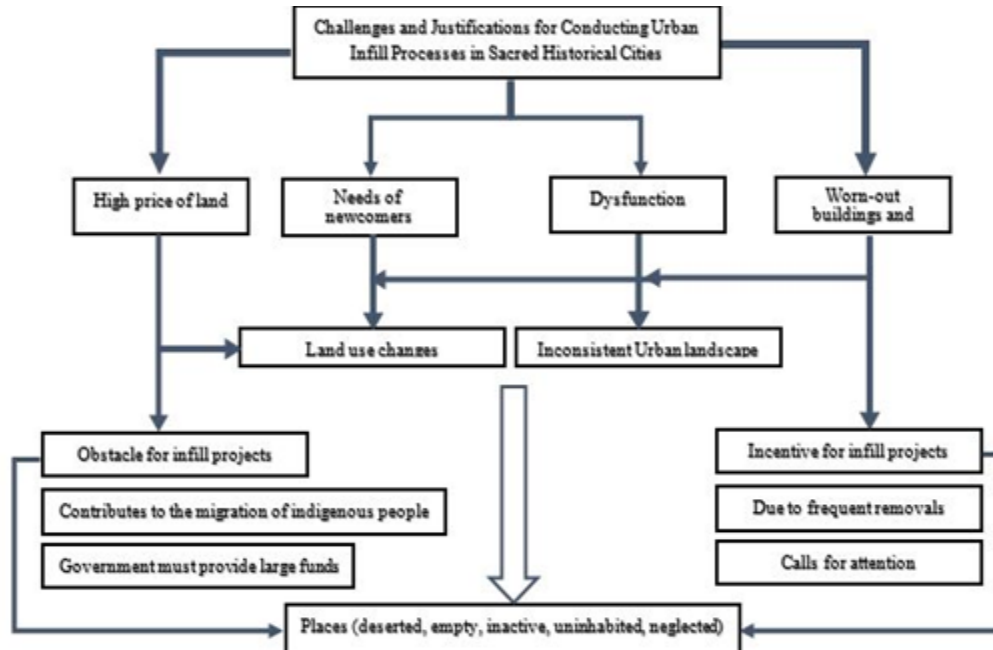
Challenges and Justifications for Conducting Urban Infill Processes in Sacred Historical Cities

High price of land

Needs of newcomers

Dysfunction

Worn-out buildings and

Land use changes

Inconsistent Urban landscape

Obstacle for infill projects

Contributes to the migration of indigenous people

Government must provide large funds

Incentive for infill projects

Due to frequent removals

Calls for attention

Places (deserted, empty, inactive, uninhabited, neglected)